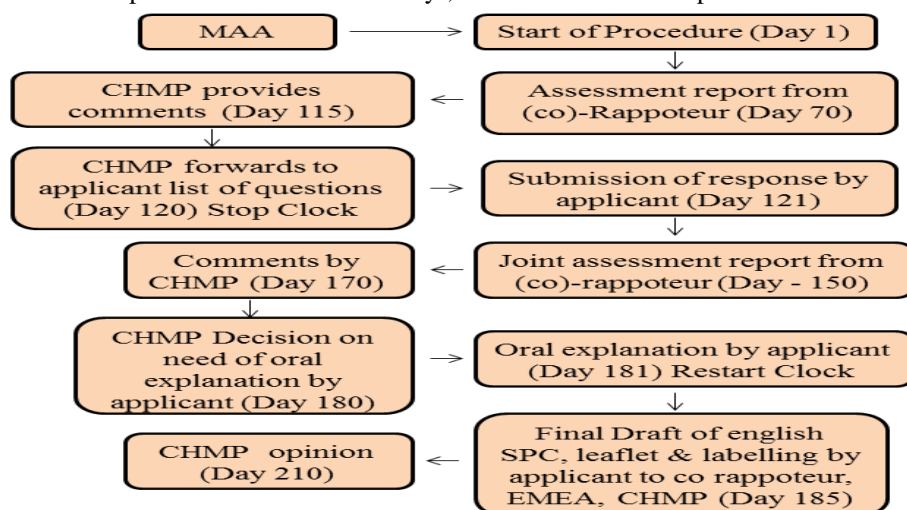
MAA

Start of Procedure (Day 1)

Assessment report from (co)-Rappoteur (Day 70)

CHMP provides comments (Day 115)

CHMP forwards to applicant list of questions (Day 120) Stop Clock

Submission of response by applicant (Day 121)

Joint assessment report from (co)-rappoteur (Day - 150)

Comments by CHMP (Day 170)

CHMP Decision on need of oral explanation by applicant (Day 180)

Oral explanation by applicant (Day 181) Restart Clock

Final Draft of english SPC, leaflet & labelling by applicant to co rappoteur, EMEA, CHMP (Day 185)

CHMP opinion (Day 210)